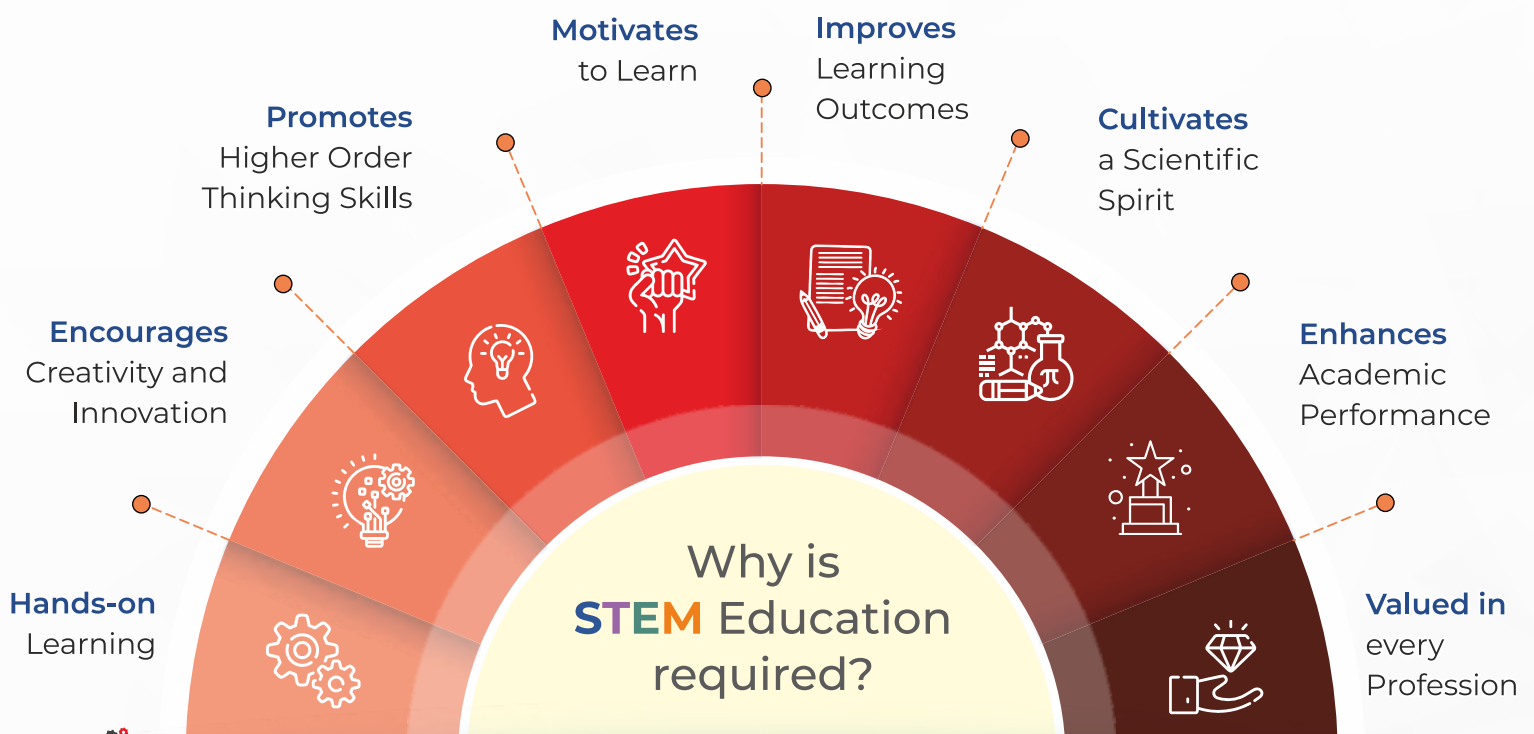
Hands-on Learning

Encourages Creativity and Innovation

Promotes Higher Order Thinking Skills

Motivates to Learn

Improves Learning Outcomes

Cultivates a Scientific Spirit

Enhances Academic Performance

Valued in every Profession

Why is STEM Education required?